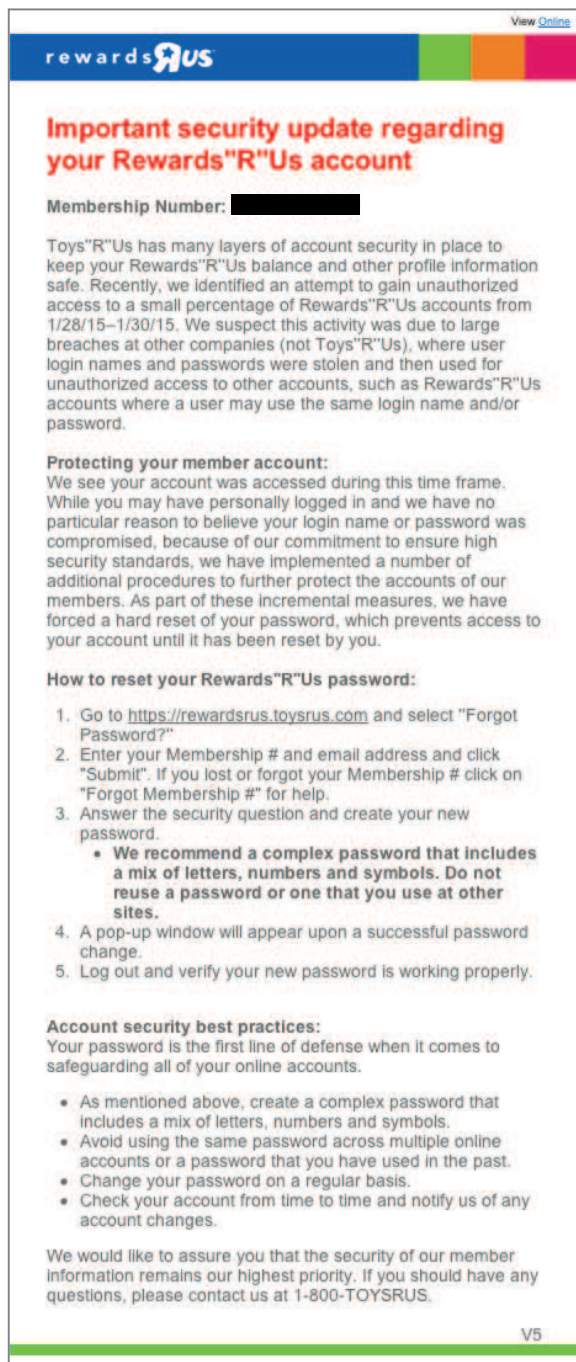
View Online

rewards R US

Important security update regarding your Rewards"R"Us account

Membership Number: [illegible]

Toys"R"Us has many layers of account security in place to keep your Rewards"R"Us balance and other profile information safe. Recently, we identified an attempt to gain unauthorized access to a small percentage of Rewards"R"Us accounts from 1/28/15–1/30/15. We suspect this activity was due to large breaches at other companies (not Toys"R"Us), where user login names and passwords were stolen and then used for unauthorized access to other accounts, such as Rewards"R"Us accounts where a user may use the same login name and/or password.

Protecting your member account:
We see your account was accessed during this time frame. While you may have personally logged in and we have no particular reason to believe your login name or password was compromised, because of our commitment to ensure high security standards, we have implemented a number of additional procedures to further protect the accounts of our members. As part of these incremental measures, we have forced a hard reset of your password, which prevents access to your account until it has been reset by you.

How to reset your Rewards"R"Us password:

1. Go to https://rewardsrus.toysrus.com and select "Forgot Password?"
2. Enter your Membership # and email address and click "Submit". If you lost or forgot your Membership # click on "Forgot Membership #" for help.
3. Answer the security question and create your new password.
• We recommend a complex password that includes a mix of letters, numbers and symbols. Do not reuse a password or one that you use at other sites.
4. A pop-up window will appear upon a successful password change.
5. Log out and verify your new password is working properly.

Account security best practices:
Your password is the first line of defense when it comes to safeguarding all of your online accounts.

• As mentioned above, create a complex password that includes a mix of letters, numbers and symbols.
• Avoid using the same password across multiple online accounts or a password that you have used in the past.
• Change your password on a regular basis.
• Check your account from time to time and notify us of any account changes.

We would like to assure you that the security of our member information remains our highest priority. If you should have any questions, please contact us at 1-800-TOYSRUS.

V5